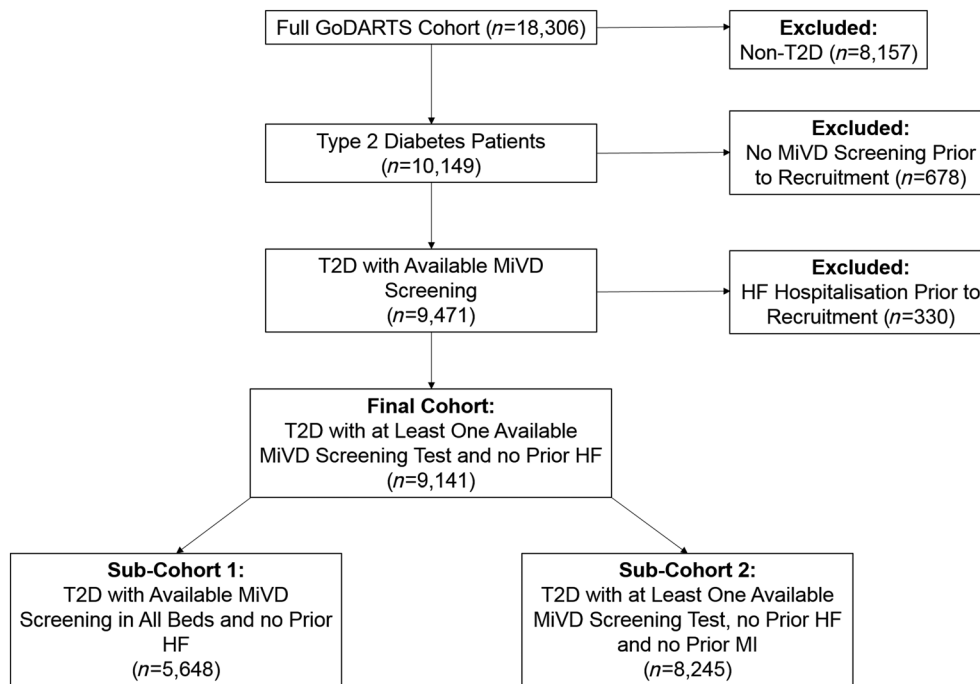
Full GoDARTS Cohort ($n$=18,306)

Excluded:
Non-T2D ($n$=8,157)

Type 2 Diabetes Patients ($n$=10,149)

Excluded:
No MiVD Screening Prior to Recruitment ($n$=678)

T2D with Available MiVD Screening ($n$=9,471)

Excluded:
HF Hospitalisation Prior to Recruitment ($n$=330)

Final Cohort:
T2D with at Least One Available MiVD Screening Test and no Prior HF ($n$=9,141)

Sub-Cohort 1:
T2D with Available MiVD Screening in All Beds and no Prior HF ($n$=5,648)

Sub-Cohort 2:
T2D with at Least One Available MiVD Screening Test, no Prior HF and no Prior MI ($n$=8,245)